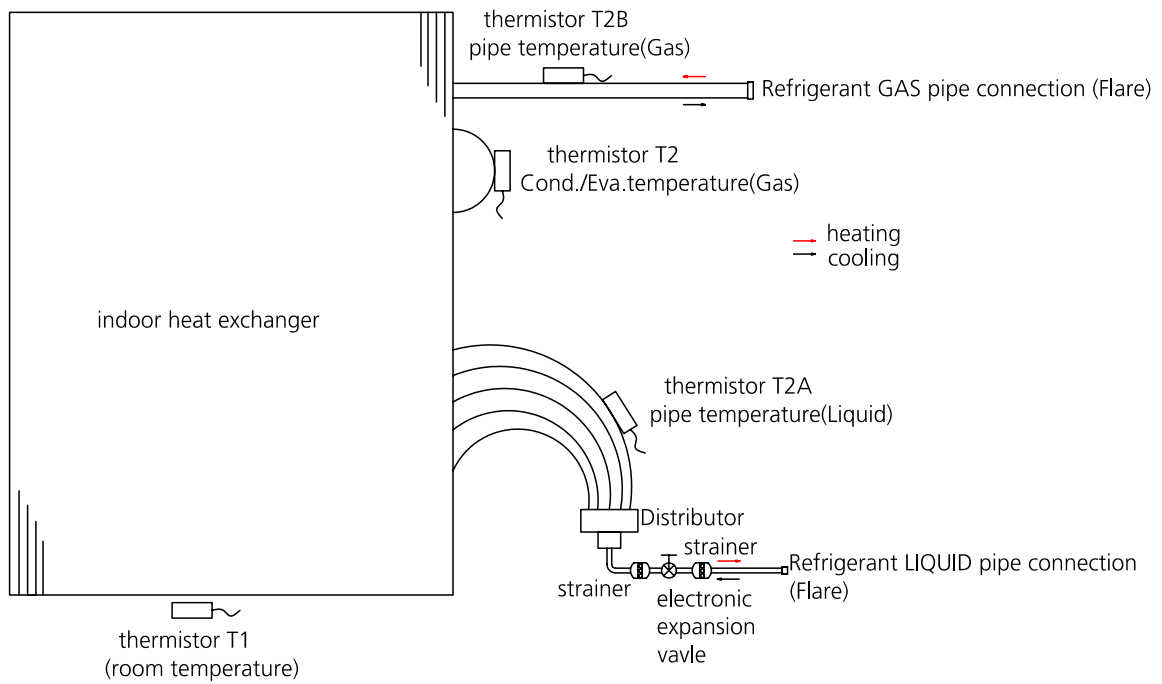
thermistor T2B
pipe temperature(Gas)

Refrigerant GAS pipe connection (Flare)

thermistor T2
Cond./Eva.temperature(Gas)

heating
cooling

indoor heat exchanger

thermistor T2A
pipe temperature(Liquid)

Distributor

strainer

Refrigerant LIQUID pipe connection (Flare)

strainer

electronic expansion vavle

thermistor T1
(room temperature)